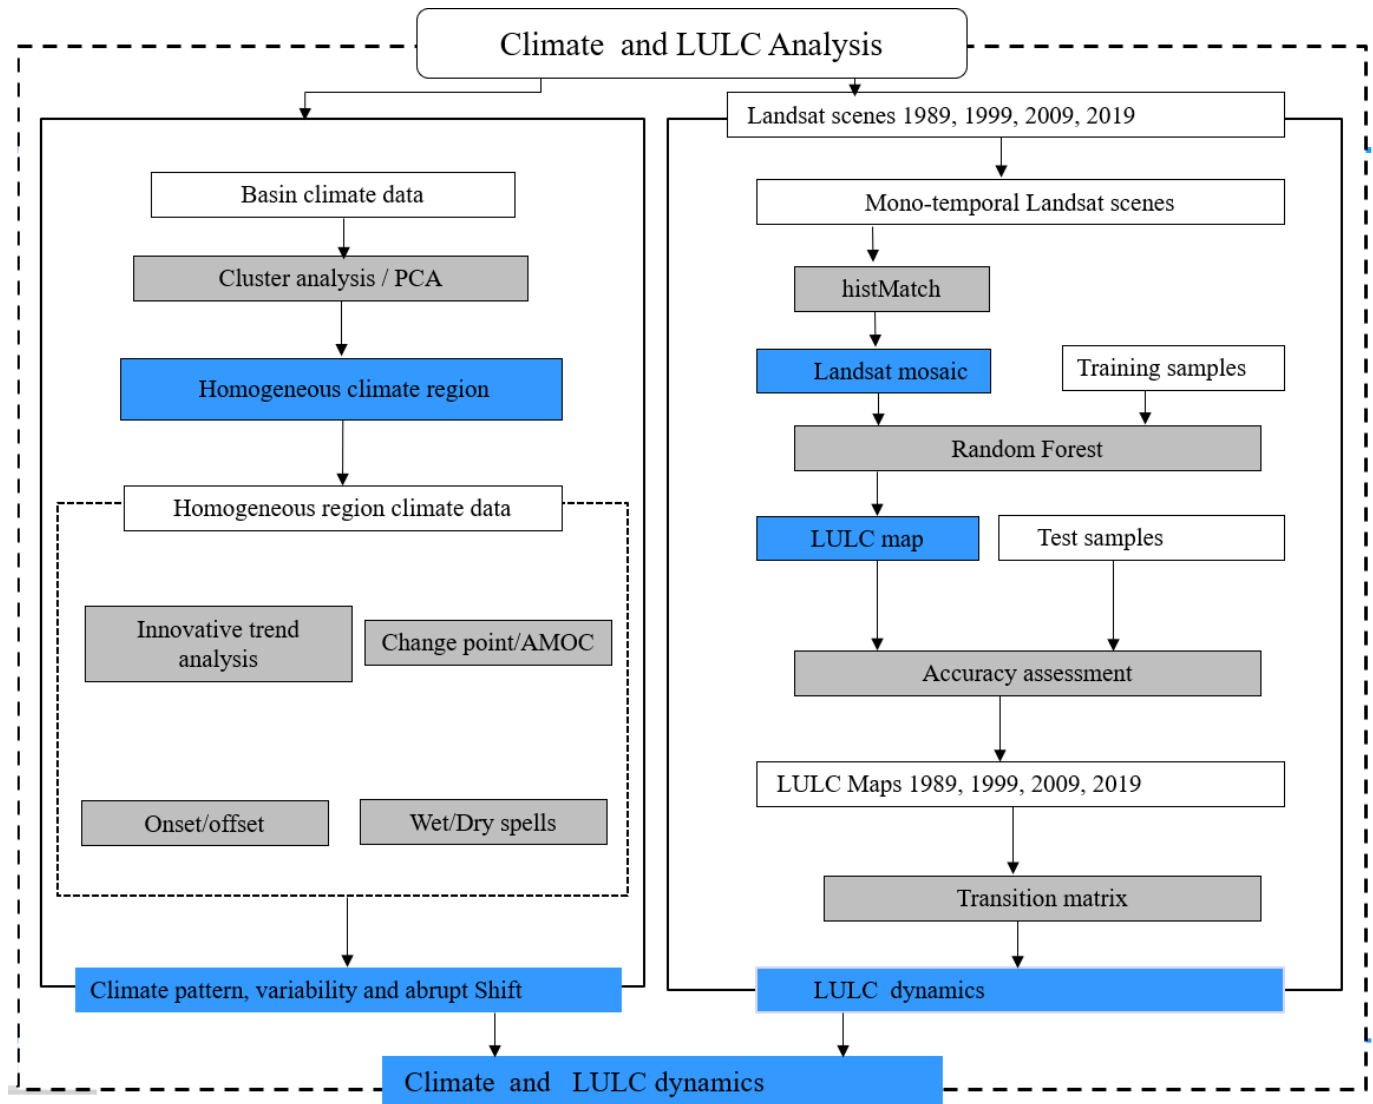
Climate and LULC Analysis

Basin climate data

Cluster analysis / PCA

Homogeneous climate region

Homogeneous region climate data

Innovative trend analysis

Change point/AMOC

Onset/offset

Wet/Dry spells

Climate pattern, variability and abrupt Shift

Landsat scenes 1989, 1999, 2009, 2019

Mono-temporal Landsat scenes

histMatch

Landsat mosaic

Training samples

Random Forest

LULC map

Test samples

Accuracy assessment

LULC Maps 1989, 1999, 2009, 2019

Transition matrix

LULC dynamics

Climate and LULC dynamics